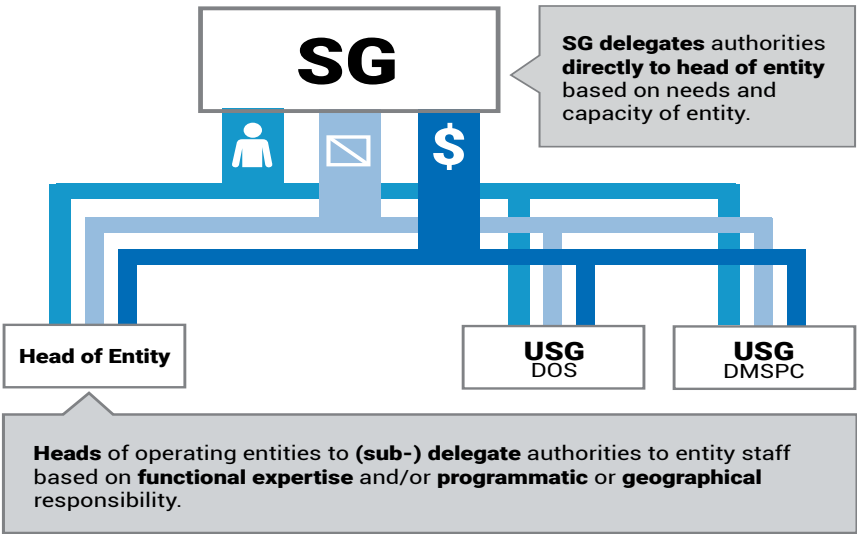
SG

SG delegates authorities directly to head of entity based on needs and capacity of entity.

$

Head of Entity

USG
DOS

USG
DMSPC

Heads of operating entities to (sub-) delegate authorities to entity staff based on functional expertise and/or programmatic or geographical responsibility.